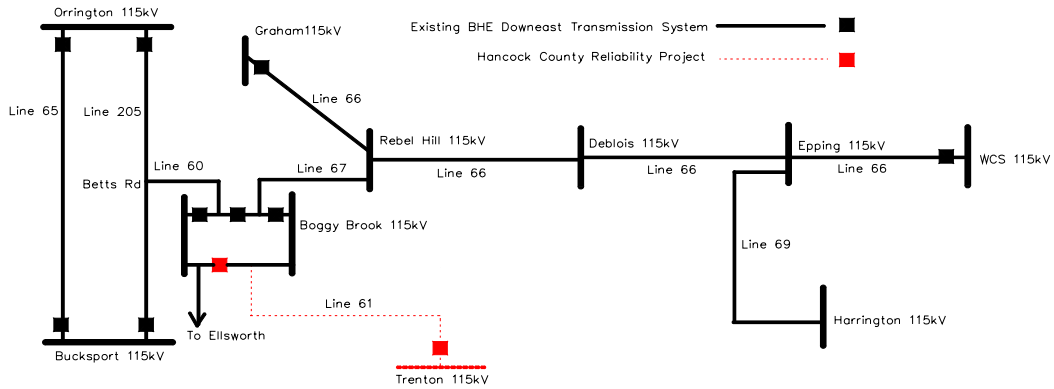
Orrington 115kV

Graham115kV

Existing BHE Downeast Transmission System

Hancock County Reliability Project

Line 65

Line 205

Line 66

Rebel Hill 115kV

Deblois 115kV

Epping 115kV

WCS 115kV

Line 60

Line 67

Betts Rd

Line 66

Line 66

Line 66

Boggy Brook 115kV

Line 69

Line 61

Harrington 115kV

To Ellsworth

Bucksport 115kV

Trenton 115kV